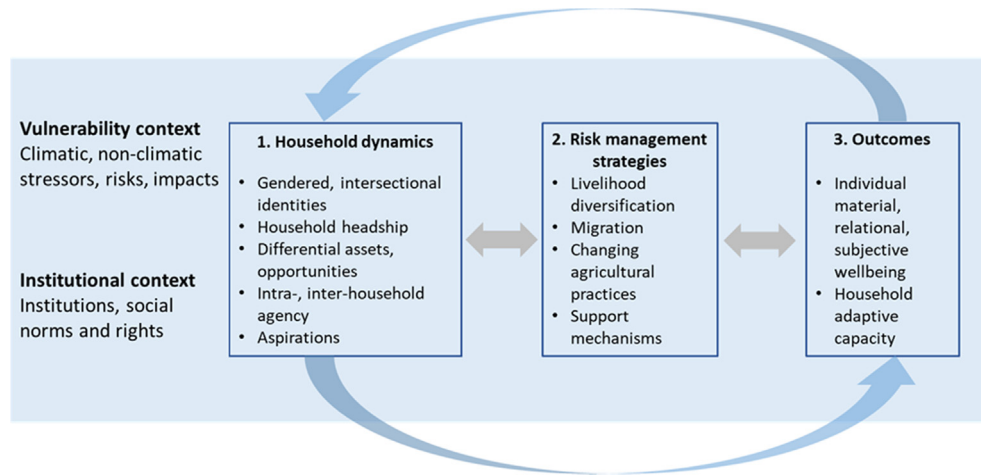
Vulnerability context
Climatic, non-climatic stressors, risks, impacts

Institutional context
Institutions, social norms and rights

1. Household dynamics
• Gendered, intersectional identities
• Household headship
• Differential assets, opportunities
• Intra-, inter-household agency
• Aspirations

2. Risk management strategies
• Livelihood diversification
• Migration
• Changing agricultural practices
• Support mechanisms

3. Outcomes
• Individual material, relational, subjective wellbeing
• Household adaptive capacity